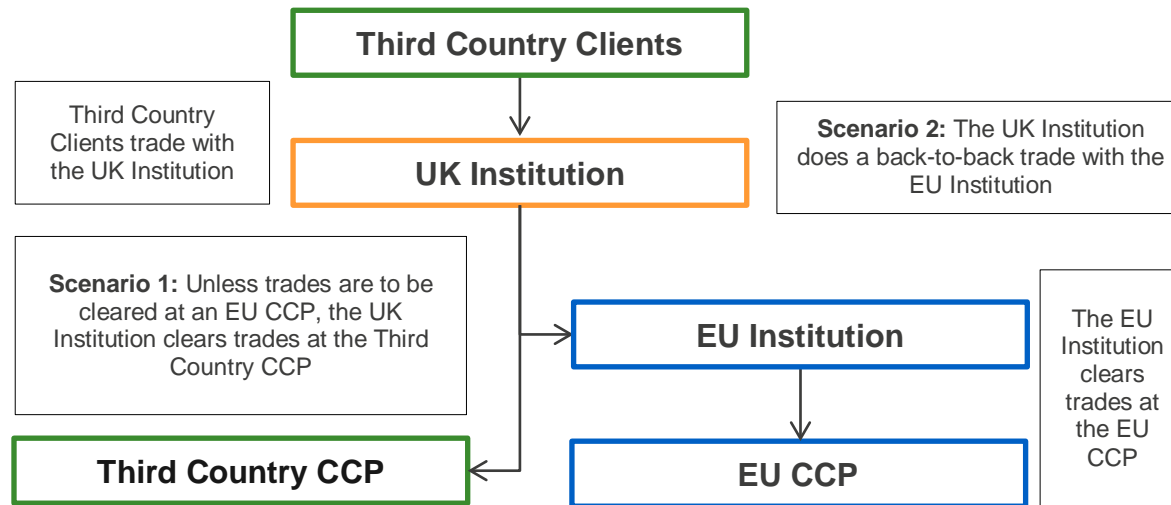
Third Country Clients

Third Country Clients trade with the UK Institution

UK Institution

Scenario 2: The UK Institution does a back-to-back trade with the EU Institution

Scenario 1: Unless trades are to be cleared at an EU CCP, the UK Institution clears trades at the Third Country CCP

EU Institution

The EU Institution clears trades at the EU CCP

Third Country CCP

EU CCP